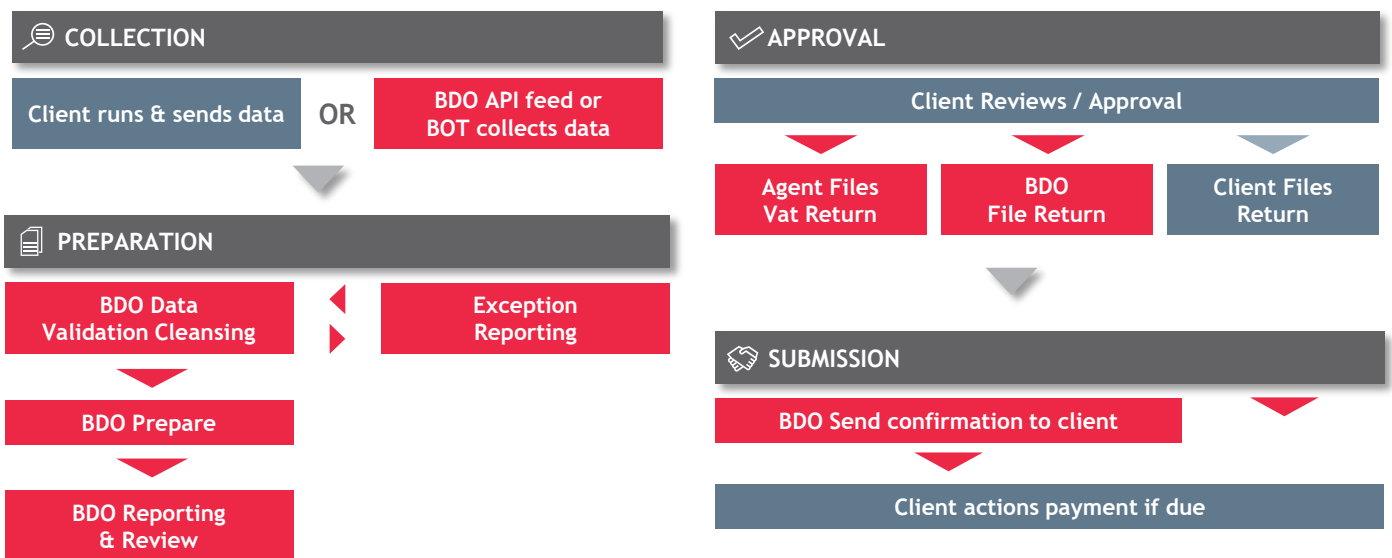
COLLECTION

Client runs & sends data

OR

BDO API feed or BOT collects data

PREPARATION

BDO Data Validation Cleansing

Exception Reporting

BDO Prepare

BDO Reporting & Review

APPROVAL

Client Reviews / Approval

Agent Files Vat Return

BDO File Return

Client Files Return

SUBMISSION

BDO Send confirmation to client

Client actions payment if due